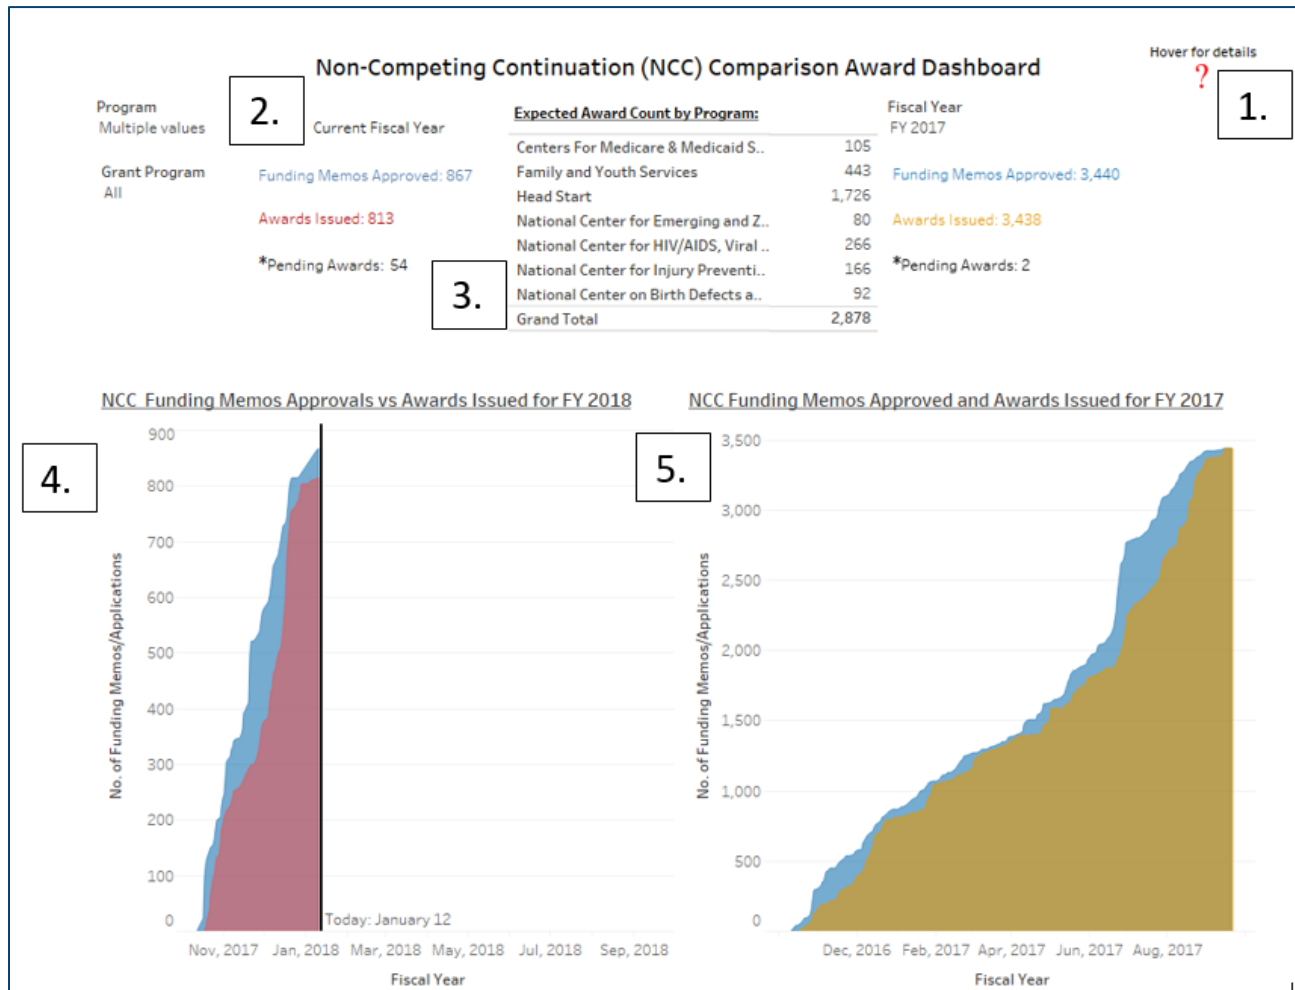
Non-Competing Continuation (NCC) Comparison Award Dashboard

Hover for details
?

1.

Program
Multiple values

2.

Current Fiscal Year

Grant Program
All

Funding Memos Approved: 867

Awards Issued: 813

*Pending Awards: 54

Expected Award Count by Program:

| | |
|---|---|
| Centers For Medicare & Medicaid S.. | 105 |
| Family and Youth Services | 443 |
| Head Start | 1,726 |
| National Center for Emerging and Z.. | 80 |
| National Center for HIV/AIDS, Viral .. | 266 |
| National Center for Injury Preventi.. | 166 |
| National Center on Birth Defects a.. | 92 |
| Grand Total | 2,878 |

3.

Fiscal Year
FY 2017

Funding Memos Approved: 3,440

Awards Issued: 3,438

*Pending Awards: 2

NCC Funding Memos Approvals vs Awards Issued for FY 2018

4.

900
800
700
600
500
400
300
200
100
0

No. of Funding Memos/Applications

Today: January 12

Nov, 2017 Jan, 2018 Mar, 2018 May, 2018 Jul, 2018 Sep, 2018

Fiscal Year

NCC Funding Memos Approved and Awards Issued for FY 2017

5.

3,500
3,000
2,500
2,000
1,500
1,000
500
0

No. of Funding Memos/Applications

Dec, 2016 Feb, 2017 Apr, 2017 Jun, 2017 Aug, 2017

Fiscal Year